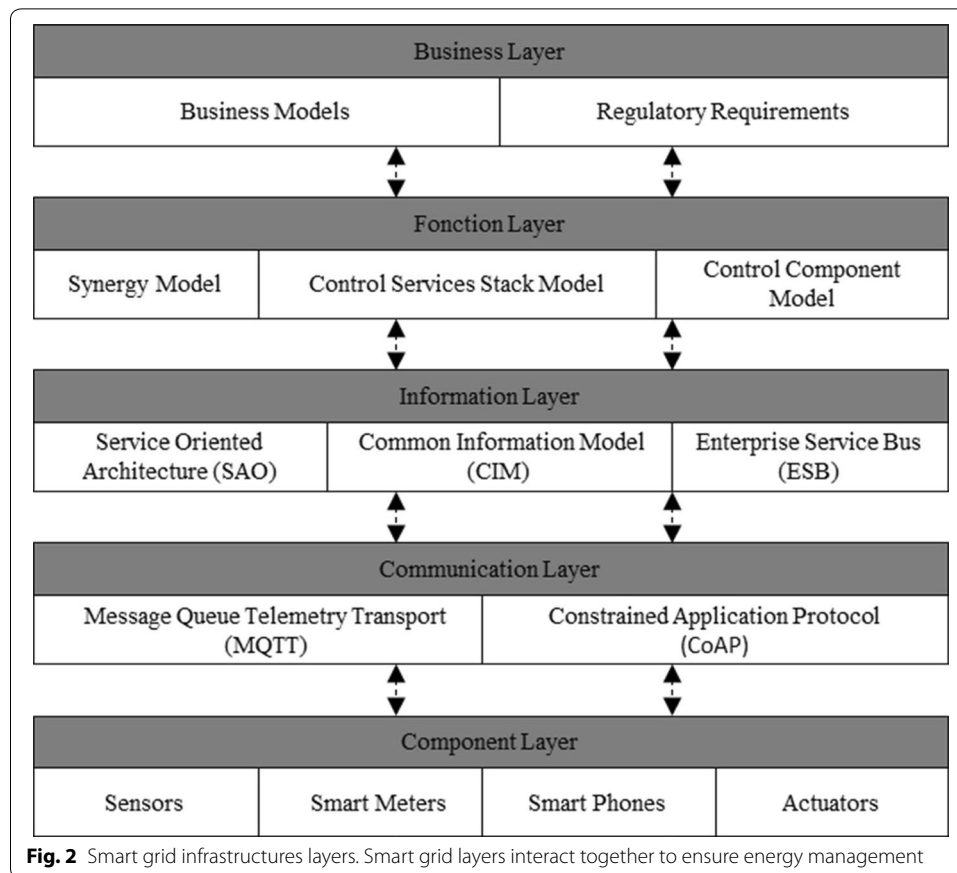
Business Layer

Business Models

Regulatory Requirements

Fonction Layer

Synergy Model

Control Services Stack Model

Control Component Model

Information Layer

Service Oriented Architecture (SAO)

Common Information Model (CIM)

Enterprise Service Bus (ESB)

Communication Layer

Message Queue Telemetry Transport (MQTT)

Constrained Application Protocol (CoAP)

Component Layer

Sensors

Smart Meters

Smart Phones

Actuators

**Fig. 2** Smart grid infrastructures layers. Smart grid layers interact together to ensure energy management